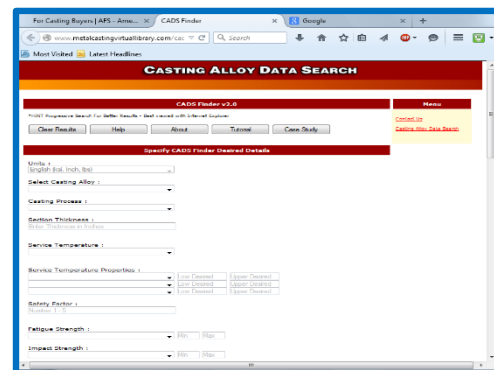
For Casting Buyers | AFS - Ame... ×
CADS Finder ×
Google ×
+

www.metalcastingvirtuallibrary.com/cac
Search

Most Visited
Latest Headlines

CASTING ALLOY DATA SEARCH

CADS Finder v2.0

*HINT Progressive Search For Better Results • Best viewed with Internet Explorer

Clear Results
Help
About
Tutorial
Case Study

Menu

Contact Us
Casting Alloy Data Search

Specify CADS Finder Desired Details

Units :
English (ksi, inch, lbs)

Select Casting Alloy :

Casting Process :

Section Thickness :
Enter Thickness in Inches

Service Temperature :

Service Temperature Properties :
Low Desired
Upper Desired
Low Desired
Upper Desired
Low Desired
Upper Desired

Safety Factor :
Number 1 - 5

Fatigue Strength :
Min
Max

Impact Strength :
Min
Max